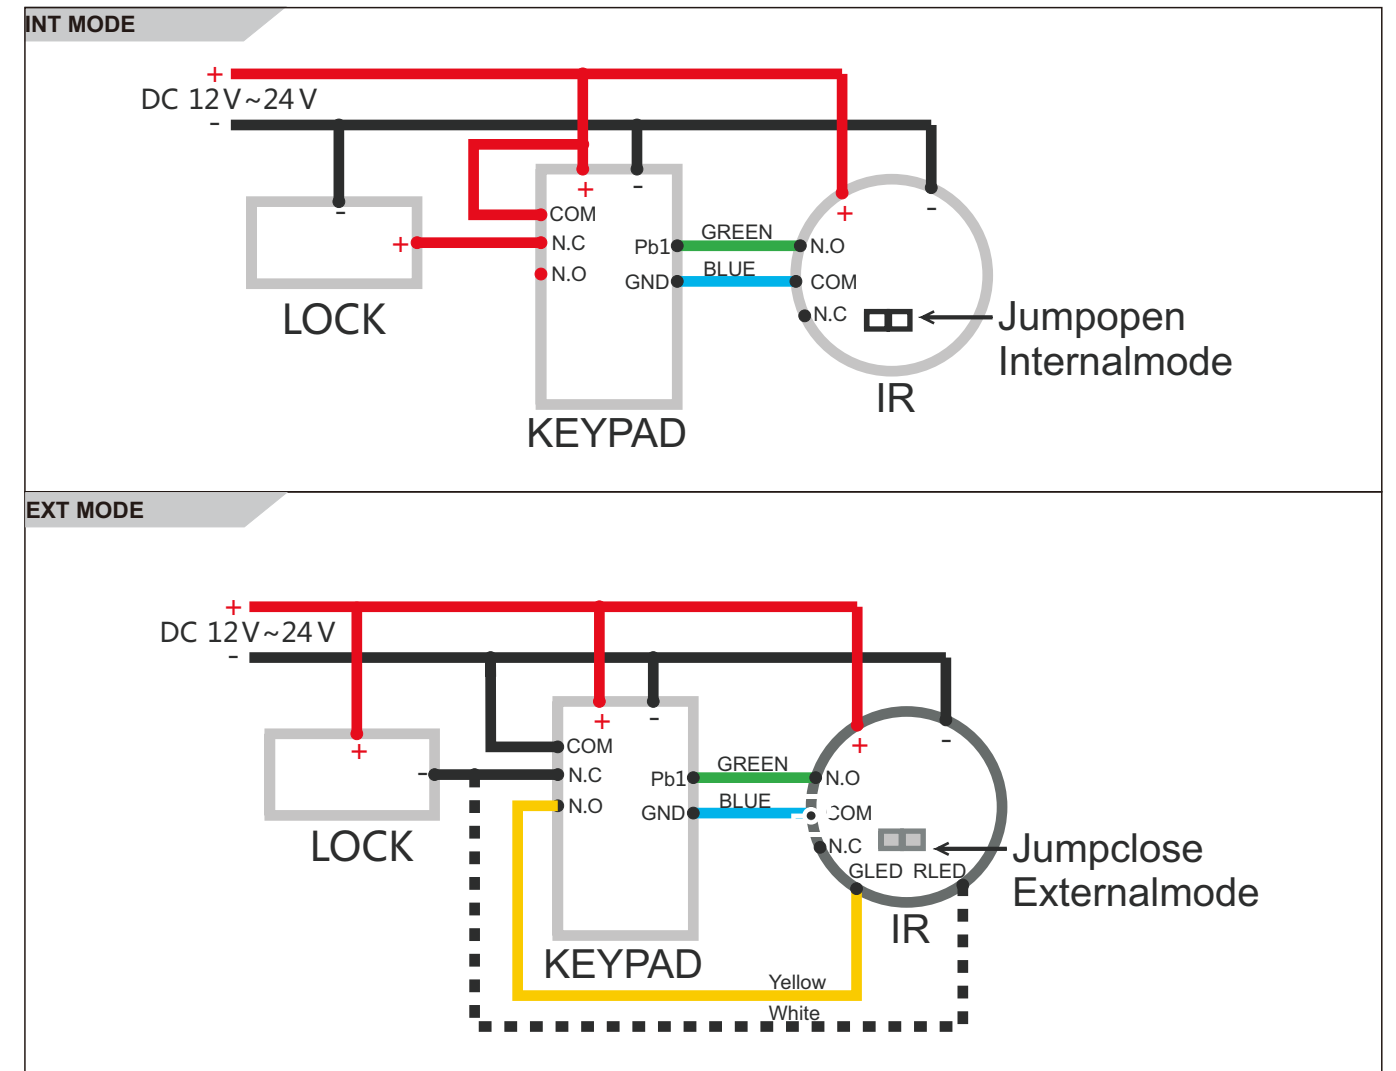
INT MODE

+
DC 12V~24V
-

-
+
LOCK

+
-
COM
N.C
N.O
Pb1
GND
GREEN
BLUE
KEYPAD

+
-
N.O
COM
N.C
IR
Jumpopen
Internalmode

EXT MODE

+
DC 12V~24V
-

+
-
LOCK

+
-
COM
N.C
N.O
Pb1
GND
GREEN
BLUE
KEYPAD

+
-
N.O
COM
N.C
GLED RLED
IR
Jumpclose
Externalmode

Yellow
White